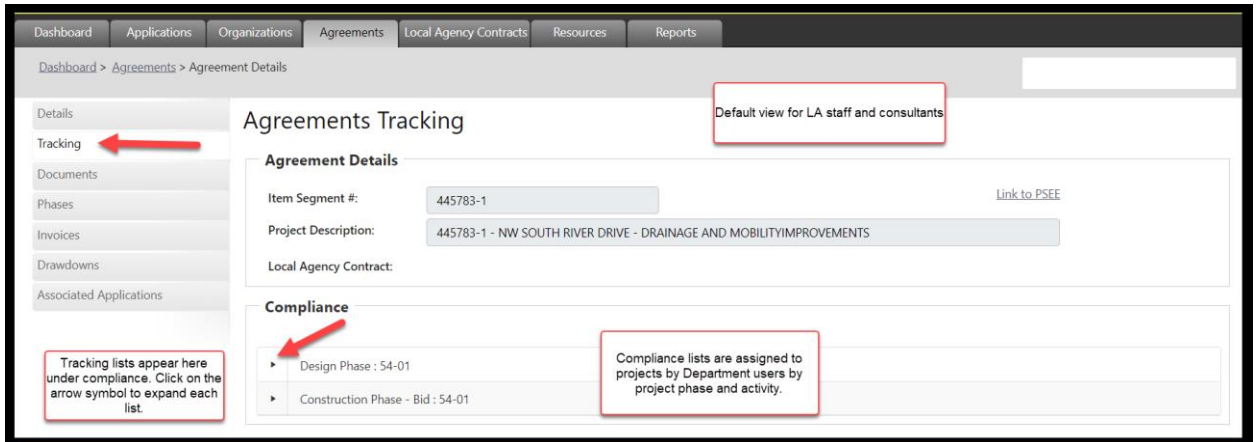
Dashboard Applications Organizations Agreements Local Agency Contracts Resources Reports

Dashboard > Agreements > Agreement Details

Details
Tracking
Documents
Phases
Invoices
Drawdowns
Associated Applications

Agreements Tracking

Default view for LA staff and consultants

Agreement Details

Item Segment #: 445783-1

Link to PSEE

Project Description: 445783-1 - NW SOUTH RIVER DRIVE - DRAINAGE AND MOBILITYIMPROVEMENTS

Local Agency Contract:

Compliance

Tracking lists appear here under compliance. Click on the arrow symbol to expand each list.

Design Phase : 54-01

Construction Phase - Bid : 54-01

Compliance lists are assigned to projects by Department users by project phase and activity.